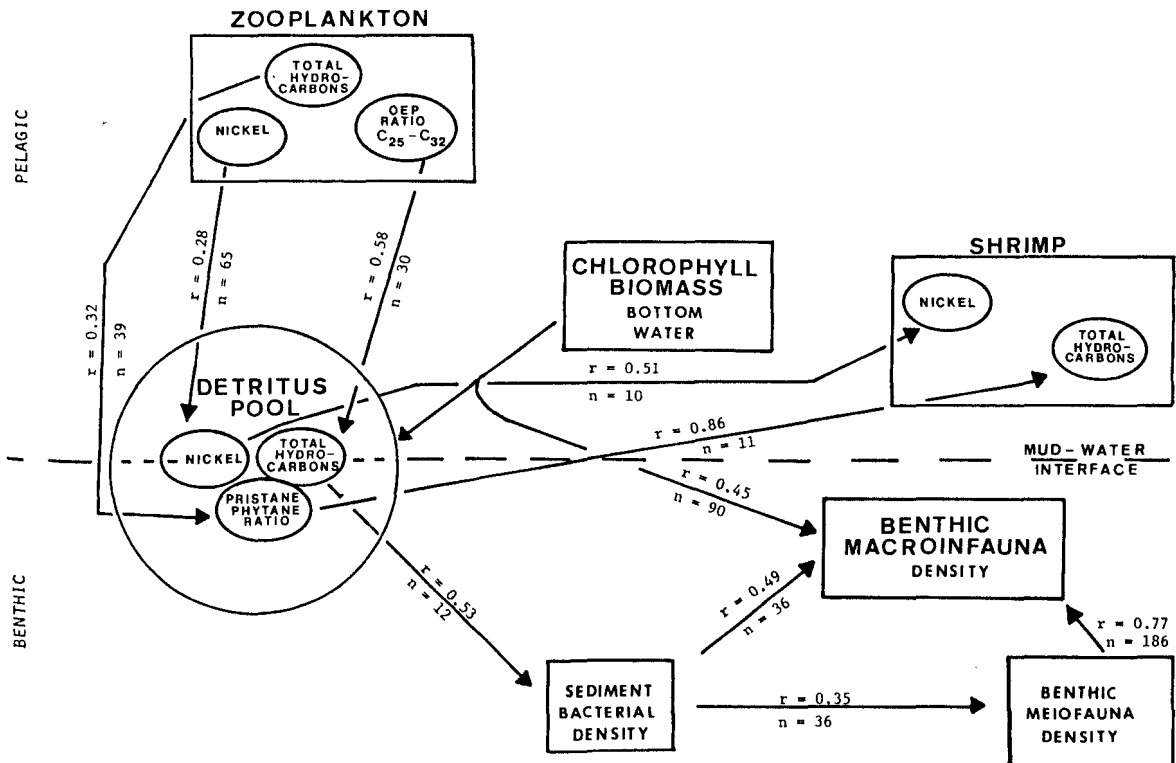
ZOOPLANKTON

TOTAL HYDROCARBONS

NICKEL

OEP RATIO $C_{25}-C_{32}$

PELAGIC

r = 0.28
n = 65

r = 0.58
n = 30

r = 0.32
n = 39

CHLOROPHYLL BIOMASS
BOTTOM WATER

SHRIMP

NICKEL

TOTAL HYDROCARBONS

r = 0.51
n = 10

DETRITUS POOL

NICKEL

TOTAL HYDROCARBONS

PRISTANE PHYTANE RATIO

r = 0.86
n = 11

MUD-WATER INTERFACE

r = 0.45
n = 90

BENTHIC MACROINFAUNA
DENSITY

BENTHIC

r = 0.53
n = 12

r = 0.49
n = 36

r = 0.77
n = 186

SEDIMENT BACTERIAL DENSITY

r = 0.35
n = 36

BENTHIC MEIOFAUNA DENSITY